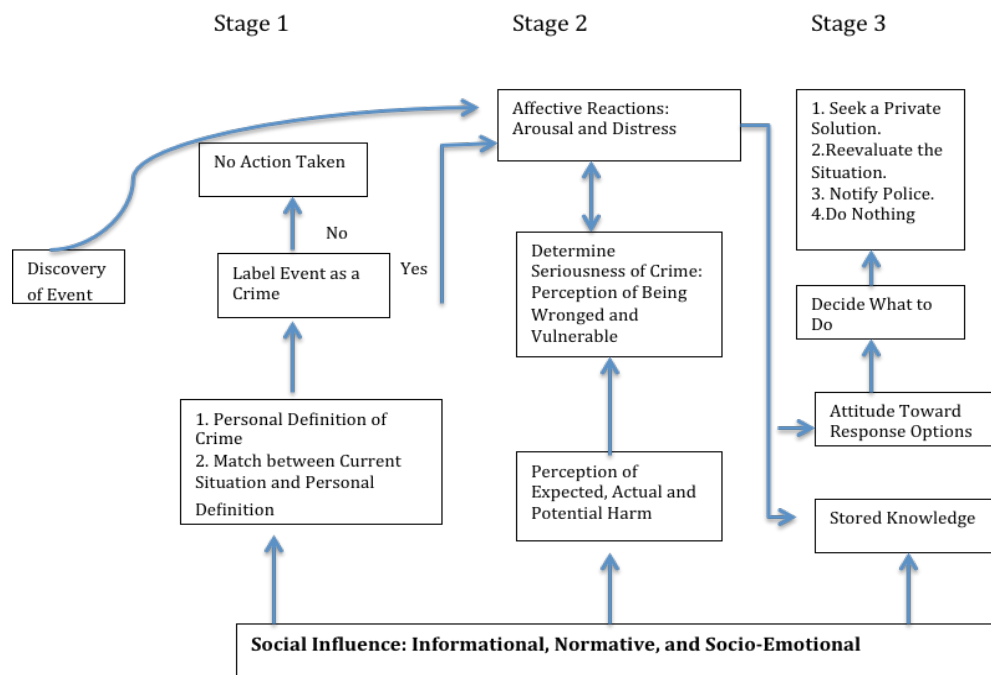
Stage 1

Stage 2

Stage 3

Affective Reactions: Arousal and Distress

1. Seek a Private Solution.
2.Reevaluate the Situation.
3. Notify Police.
4.Do Nothing

No Action Taken

No

Discovery of Event

Label Event as a Crime

Yes

Determine Seriousness of Crime: Perception of Being Wronged and Vulnerable

Decide What to Do

1. Personal Definition of Crime
2. Match between Current Situation and Personal Definition

Attitude Toward Response Options

Perception of Expected, Actual and Potential Harm

Stored Knowledge

Social Influence: Informational, Normative, and Socio-Emotional